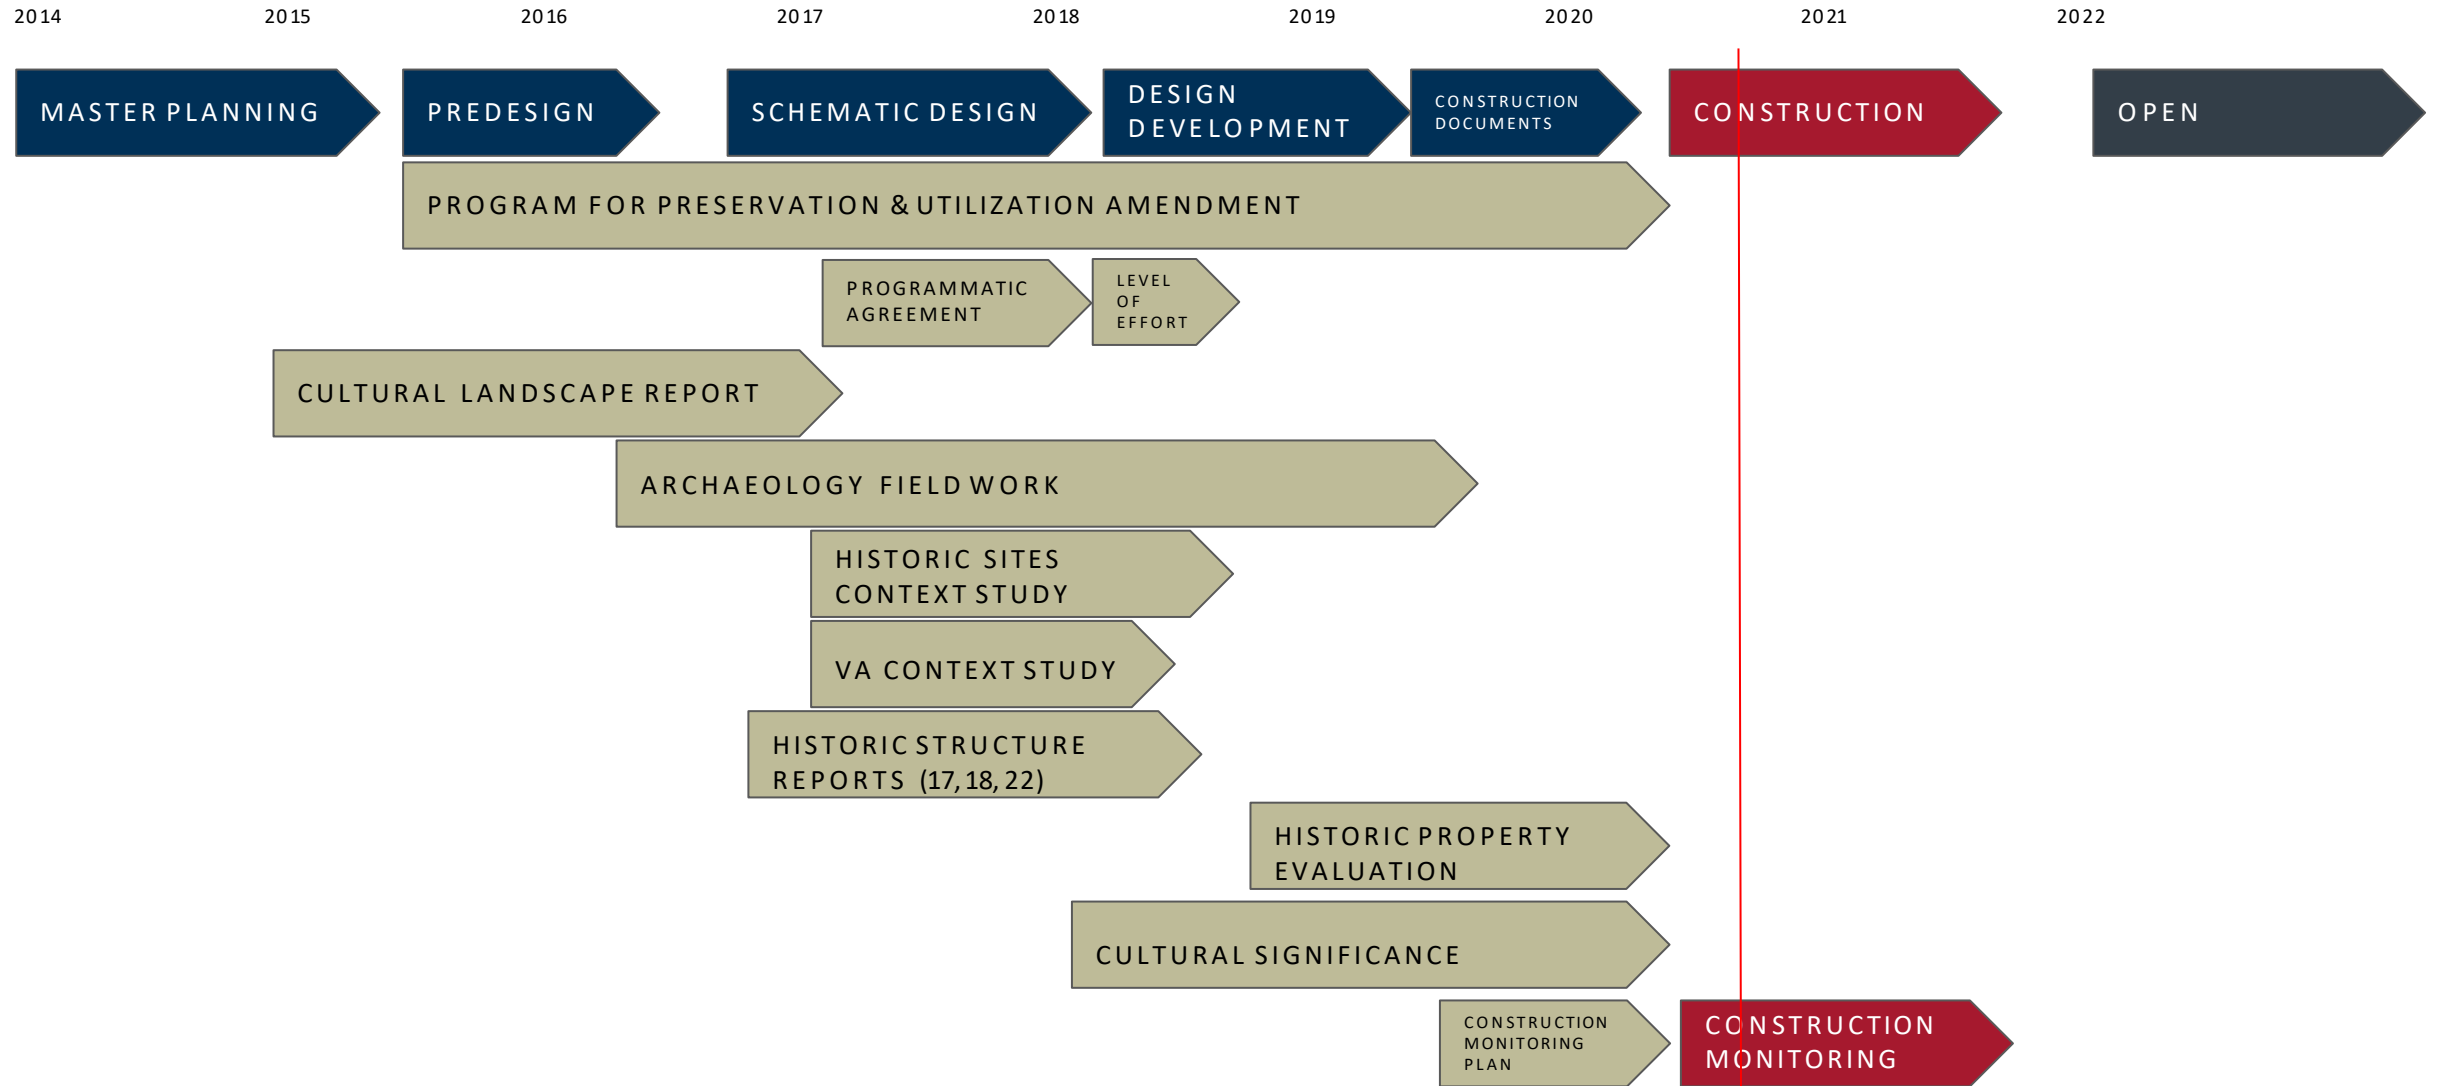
2014 2015 2016 2017 2018 2019 2020 2021 2022

MASTER PLANNING

PREDESIGN

SCHEMATIC DESIGN

DESIGN DEVELOPMENT

CONSTRUCTION DOCUMENTS

CONSTRUCTION

OPEN

PROGRAM FOR PRESERVATION & UTILIZATION AMENDMENT

PROGRAMMATIC AGREEMENT

LEVEL OF EFFORT

CULTURAL LANDSCAPE REPORT

ARCHAEOLOGY FIELD WORK

HISTORIC SITES CONTEXT STUDY

VA CONTEXT STUDY

HISTORIC STRUCTURE REPORTS (17, 18, 22)

HISTORIC PROPERTY EVALUATION

CULTURAL SIGNIFICANCE

CONSTRUCTION MONITORING PLAN

CONSTRUCTION MONITORING